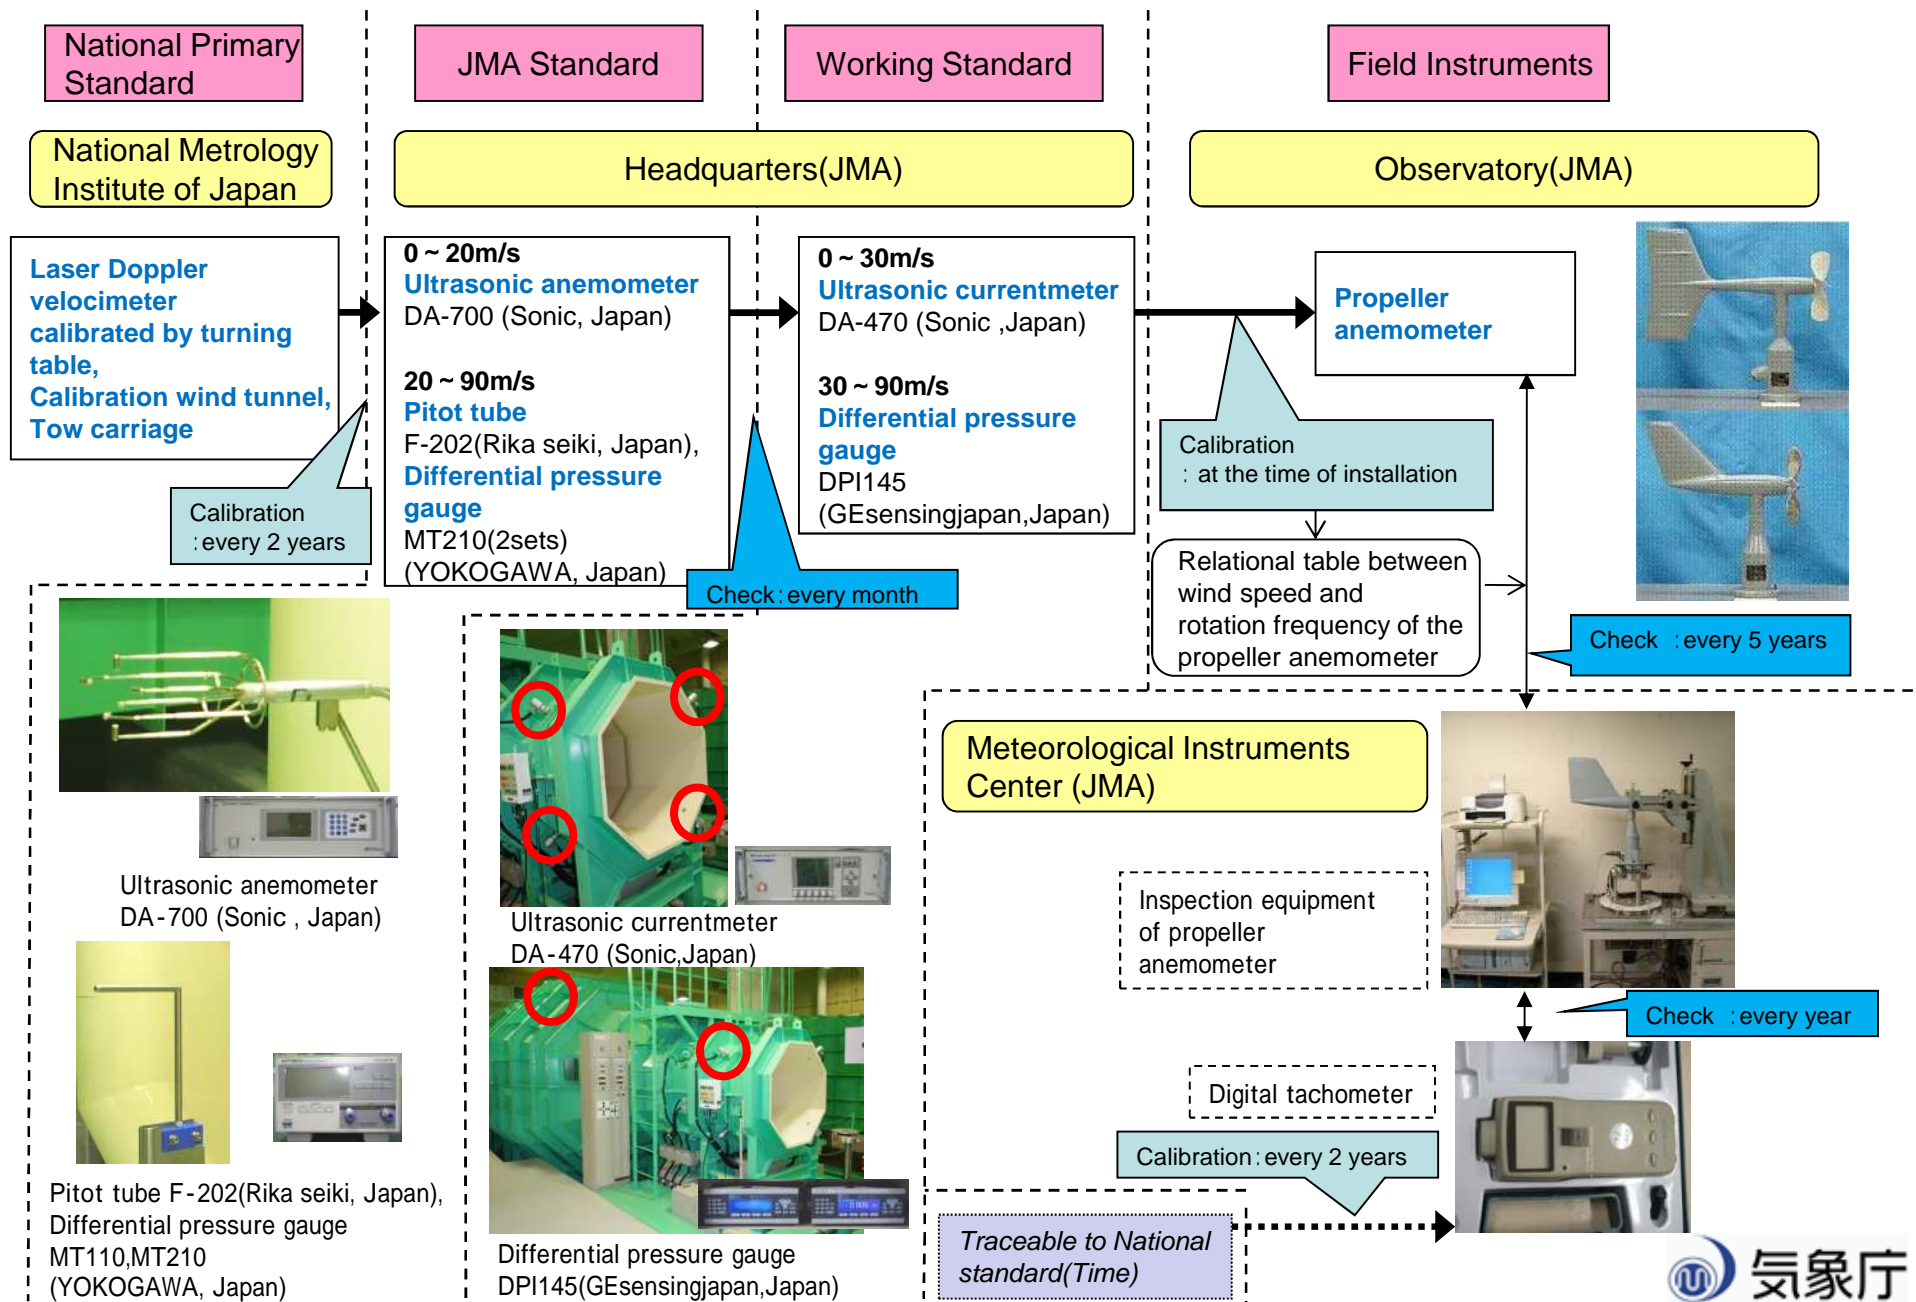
National Primary Standard

JMA Standard

Working Standard

Field Instruments

National Metrology Institute of Japan

Headquarters(JMA)

Observatory(JMA)

Laser Doppler velocimeter calibrated by turning table,
Calibration wind tunnel,
Tow carriage

Calibration
: every 2 years

0 ~ 20m/s
Ultrasonic anemometer
DA-700 (Sonic, Japan)

20 ~ 90m/s
Pitot tube
F-202(Rika seiki, Japan),
Differential pressure gauge
MT210(2sets)
(YOKOGAWA, Japan)

Check : every month

0 ~ 30m/s
Ultrasonic currentmeter
DA-470 (Sonic ,Japan)

30 ~ 90m/s
Differential pressure gauge
DPI145
(GEsensingjapan,Japan)

Propeller anemometer

Calibration
: at the time of installation

Relational table between wind speed and rotation frequency of the propeller anemometer

Check : every 5 years

Ultrasonic anemometer
DA-700 (Sonic , Japan)

Ultrasonic currentmeter
DA-470 (Sonic,Japan)

Meteorological Instruments Center (JMA)

Inspection equipment of propeller anemometer

Check : every year

Digital tachometer

Calibration : every 2 years

Pitot tube F-202(Rika seiki, Japan),
Differential pressure gauge
MT110,MT210
(YOKOGAWA, Japan)

Differential pressure gauge
DPI145(GEsensingjapan,Japan)

Traceable to National standard(Time)

気象庁